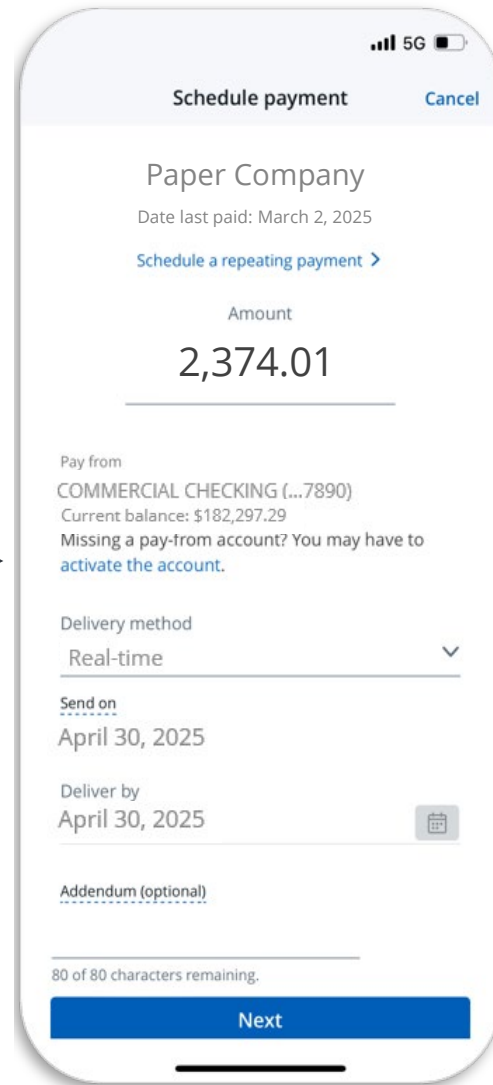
5G

Schedule payment Cancel

Paper Company

Date last paid: March 2, 2025

Schedule a repeating payment >

Amount

2,374.01

Pay from

COMMERCIAL CHECKING (...7890)

Current balance: $182,297.29

Missing a pay-from account? You may have to activate the account.

Delivery method

Real-time

Send on

April 30, 2025

Deliver by

April 30, 2025

Addendum (optional)

80 of 80 characters remaining.

Next